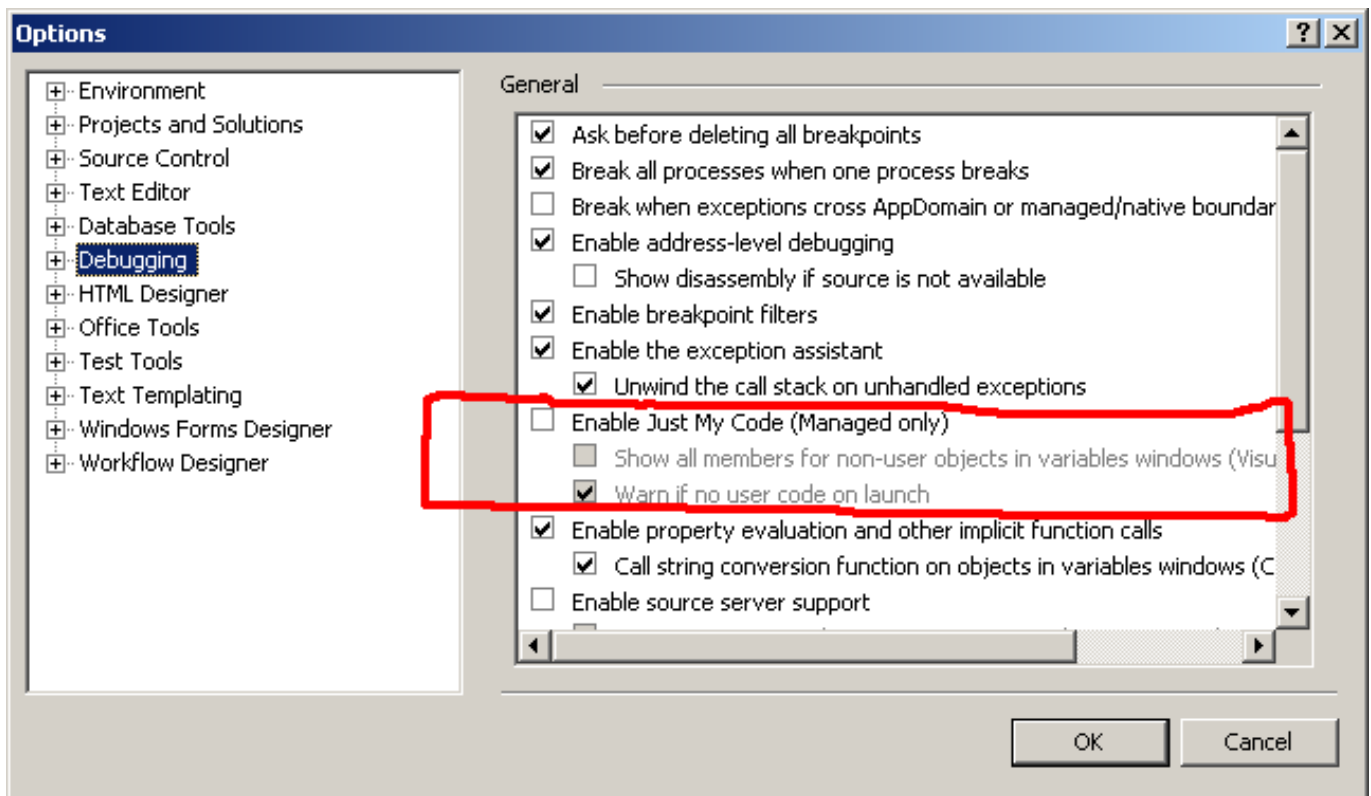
Options

? X

Environment
Projects and Solutions
Source Control
Text Editor
Database Tools
Debugging
HTML Designer
Office Tools
Test Tools
Text Templating
Windows Forms Designer
Workflow Designer

General

Ask before deleting all breakpoints
Break all processes when one process breaks
Break when exceptions cross AppDomain or managed/native boundar
Enable address-level debugging
Show disassembly if source is not available
Enable breakpoint filters
Enable the exception assistant
Unwind the call stack on unhandled exceptions
Enable Just My Code (Managed only)
Show all members for non-user objects in variables windows (Visu
Warn if no user code on launch
Enable property evaluation and other implicit function calls
Call string conversion function on objects in variables windows (C
Enable source server support

OK
Cancel